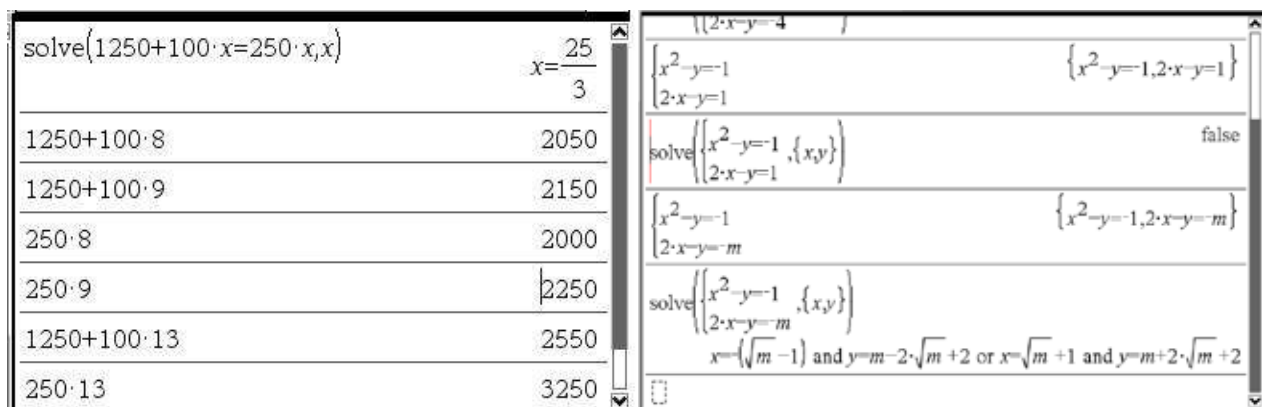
solve$(1250+100\cdot x=250\cdot x,x)$ $x=\frac{25}{3}$

$1250+100\cdot 8$ 2050

$1250+100\cdot 9$ 2150

$250\cdot 8$ 2000

$250\cdot 9$ 2250

$1250+100\cdot 13$ 2550

$250\cdot 13$ 3250

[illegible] $2\cdot x-y=4$ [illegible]

$\begin{cases}x^2-y=-1\\2\cdot x-y=1\end{cases}$ $\{x^2-y=-1,2\cdot x-y=1\}$

solve$\left(\begin{cases}x^2-y=-1\\2\cdot x-y=1\end{cases},\{x,y\}\right)$ false

$\begin{cases}x^2-y=-1\\2\cdot x-y=-m\end{cases}$ $\{x^2-y=-1,2\cdot x-y=-m\}$

solve$\left(\begin{cases}x^2-y=-1\\2\cdot x-y=-m\end{cases},\{x,y\}\right)$

$x=-(\sqrt{m}-1)$ and $y=m-2\cdot\sqrt{m}+2$ or $x=\sqrt{m}+1$ and $y=m+2\cdot\sqrt{m}+2$